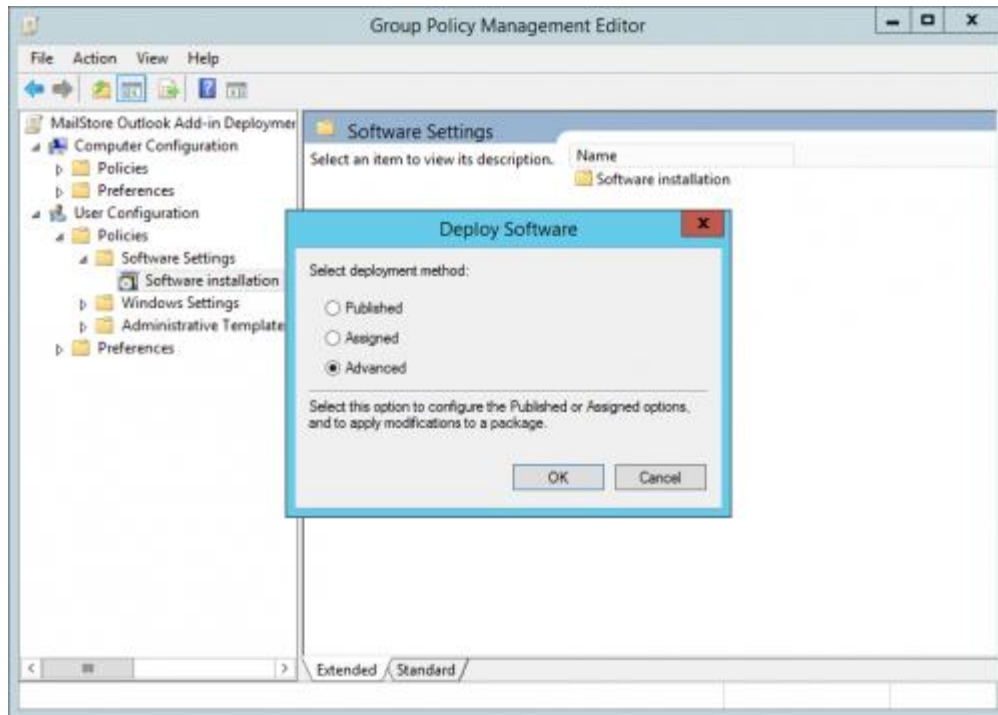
Group Policy Management Editor

File Action View Help

MailStore Outlook Add-in Deploymer
Computer Configuration
Policies
Preferences
User Configuration
Policies
Software Settings
Software installation
Windows Settings
Administrative Template
Preferences

Software Settings

Select an item to view its description.

Name
Software installation

Deploy Software

Select deployment method:

Published
Assigned
Advanced

Select this option to configure the Published or Assigned options, and to apply modifications to a package.

OK Cancel

Extended Standard